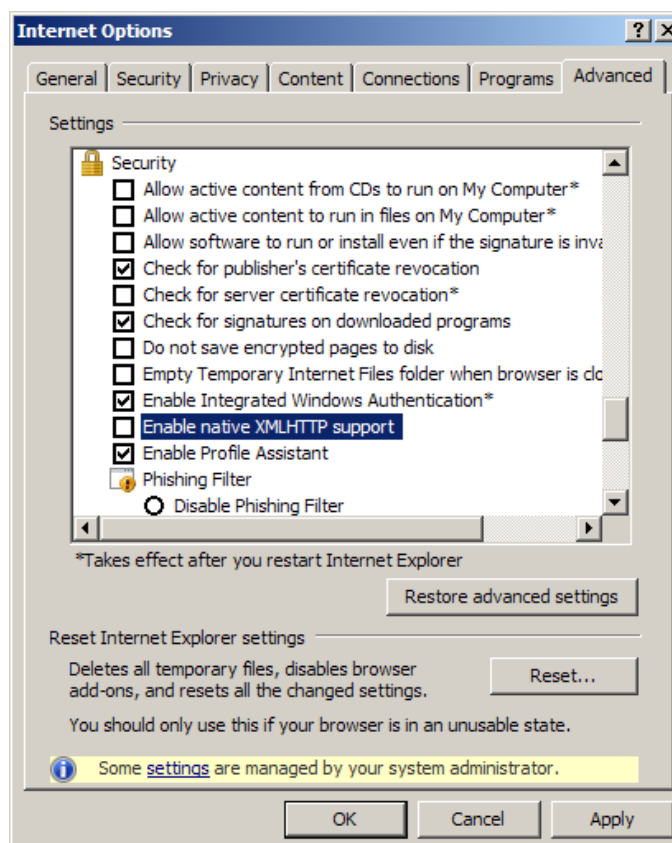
Internet Options

?

General | Security | Privacy | Content | Connections | Programs | Advanced

Settings

Security
Allow active content from CDs to run on My Computer*
Allow active content to run in files on My Computer*
Allow software to run or install even if the signature is inva
Check for publisher's certificate revocation
Check for server certificate revocation*
Check for signatures on downloaded programs
Do not save encrypted pages to disk
Empty Temporary Internet Files folder when browser is clo
Enable Integrated Windows Authentication*
Enable native XMLHTTP support
Enable Profile Assistant
Phishing Filter
Disable Phishing Filter

*Takes effect after you restart Internet Explorer

Restore advanced settings

Reset Internet Explorer settings

Deletes all temporary files, disables browser add-ons, and resets all the changed settings.

Reset...

You should only use this if your browser is in an unusable state.

Some settings are managed by your system administrator.

OK | Cancel | Apply